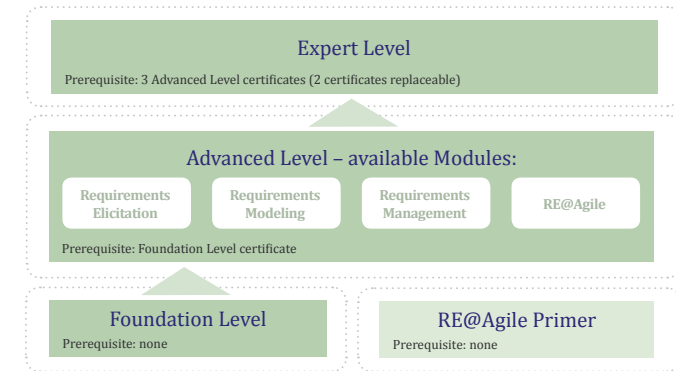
Expert Level

Prerequisite: 3 Advanced Level certificates (2 certificates replaceable)

Advanced Level – available Modules:

Requirements Elicitation

Requirements Modeling

Requirements Management

RE@Agile

Prerequisite: Foundation Level certificate

Foundation Level

Prerequisite: none

RE@Agile Primer

Prerequisite: none